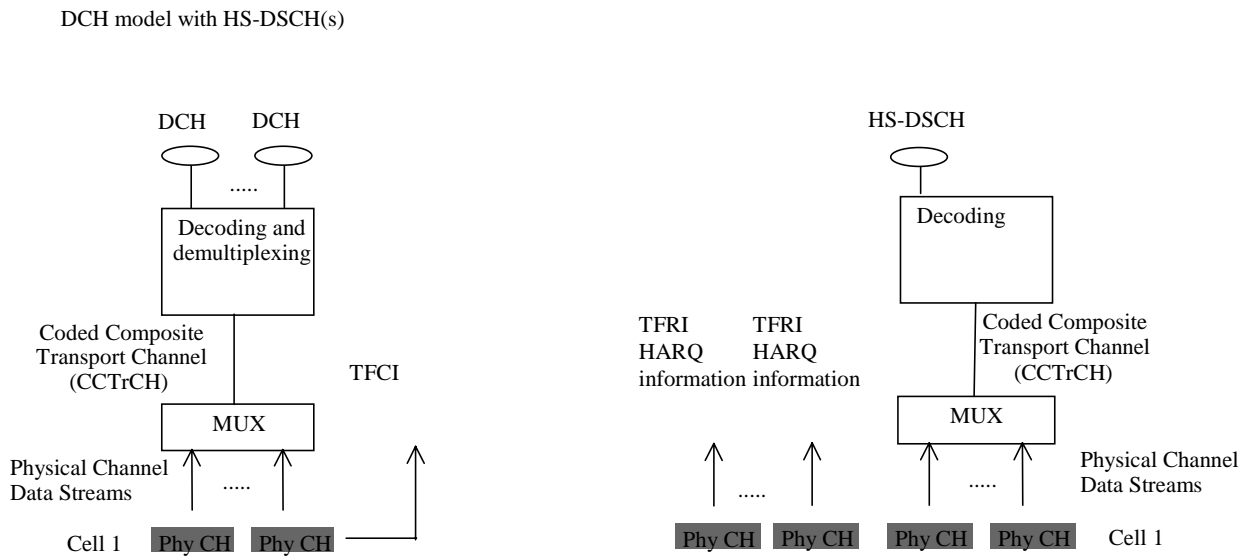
DCH model with HS-DSCH(s)

DCH DCH

.....

Decoding and demultiplexing

Coded Composite Transport Channel (CCTrCH)

TFCI

MUX

Physical Channel Data Streams

.....

Cell 1 Phy CH Phy CH

HS-DSCH

Decoding

TFRI HARQ information

TFRI HARQ information

Coded Composite Transport Channel (CCTrCH)

MUX

Physical Channel Data Streams

.....

.....

Phy CH Phy CH Phy CH Phy CH Cell 1